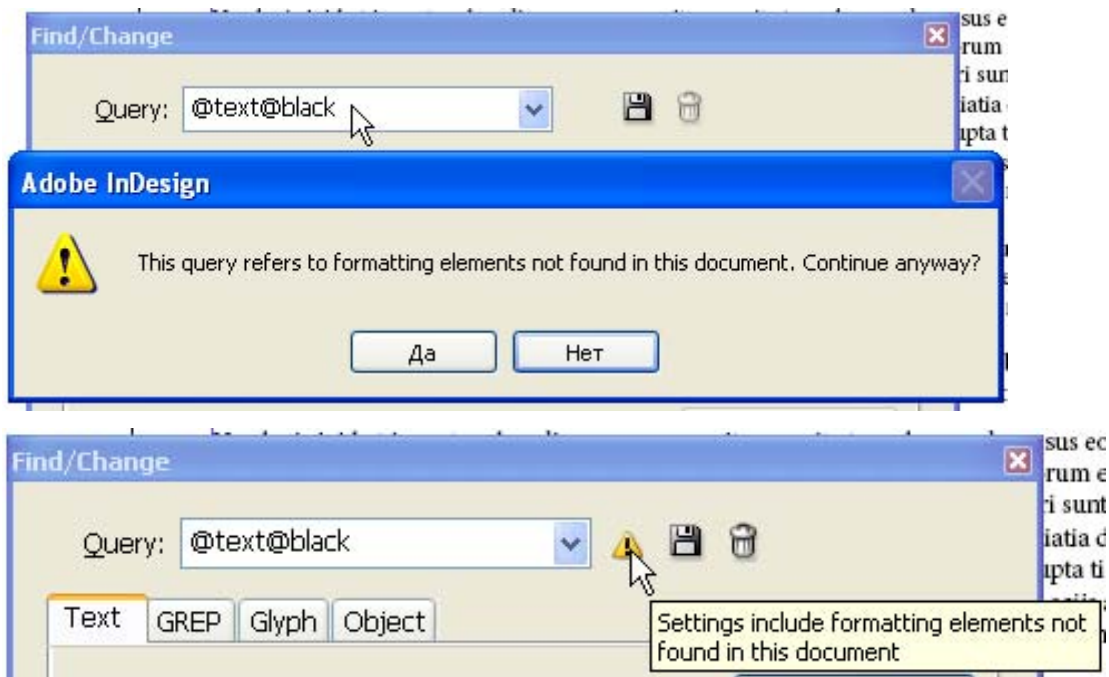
Find/Change

Query: @text@black

sus e
rum
ri sun
iatia
upta t

Adobe InDesign

This query refers to formatting elements not found in this document. Continue anyway?

Да Нет

Find/Change

Query: @text@black

sus ec
rum e
ri sunt
iatia d
upta ti

Text GREP Glyph Object

Settings include formatting elements not found in this document